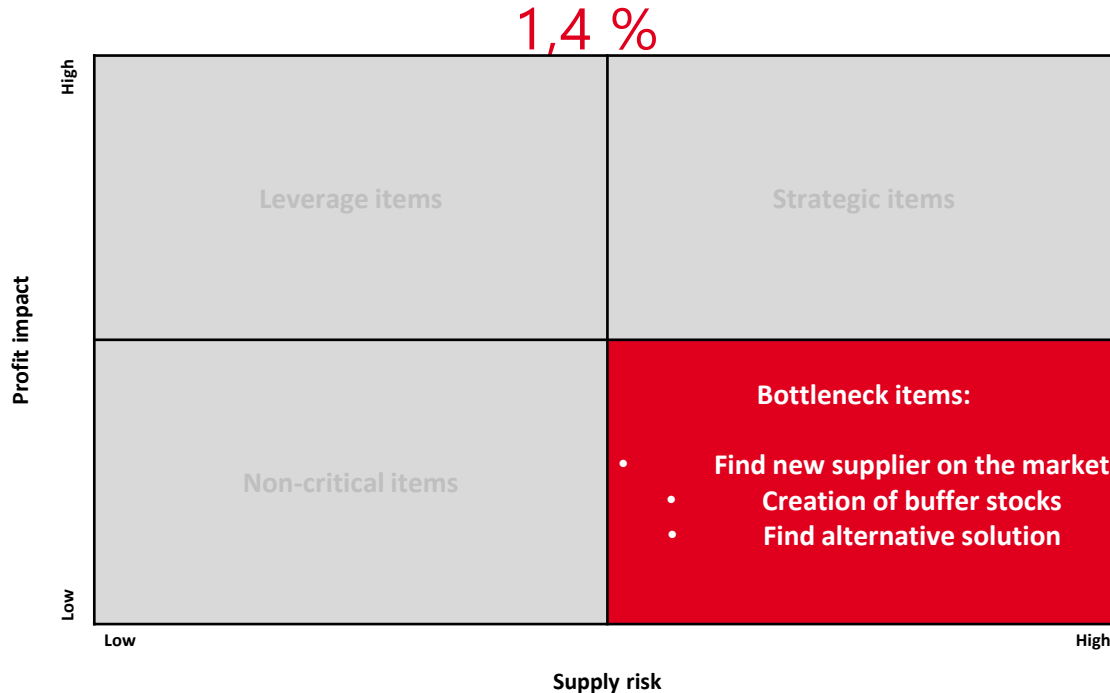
1,4 %

High

Profit impact

Low

Leverage items

Strategic items

Non-critical items

Bottleneck items:

- Find new supplier on the market
- Creation of buffer stocks
- Find alternative solution

Low

High

Supply risk